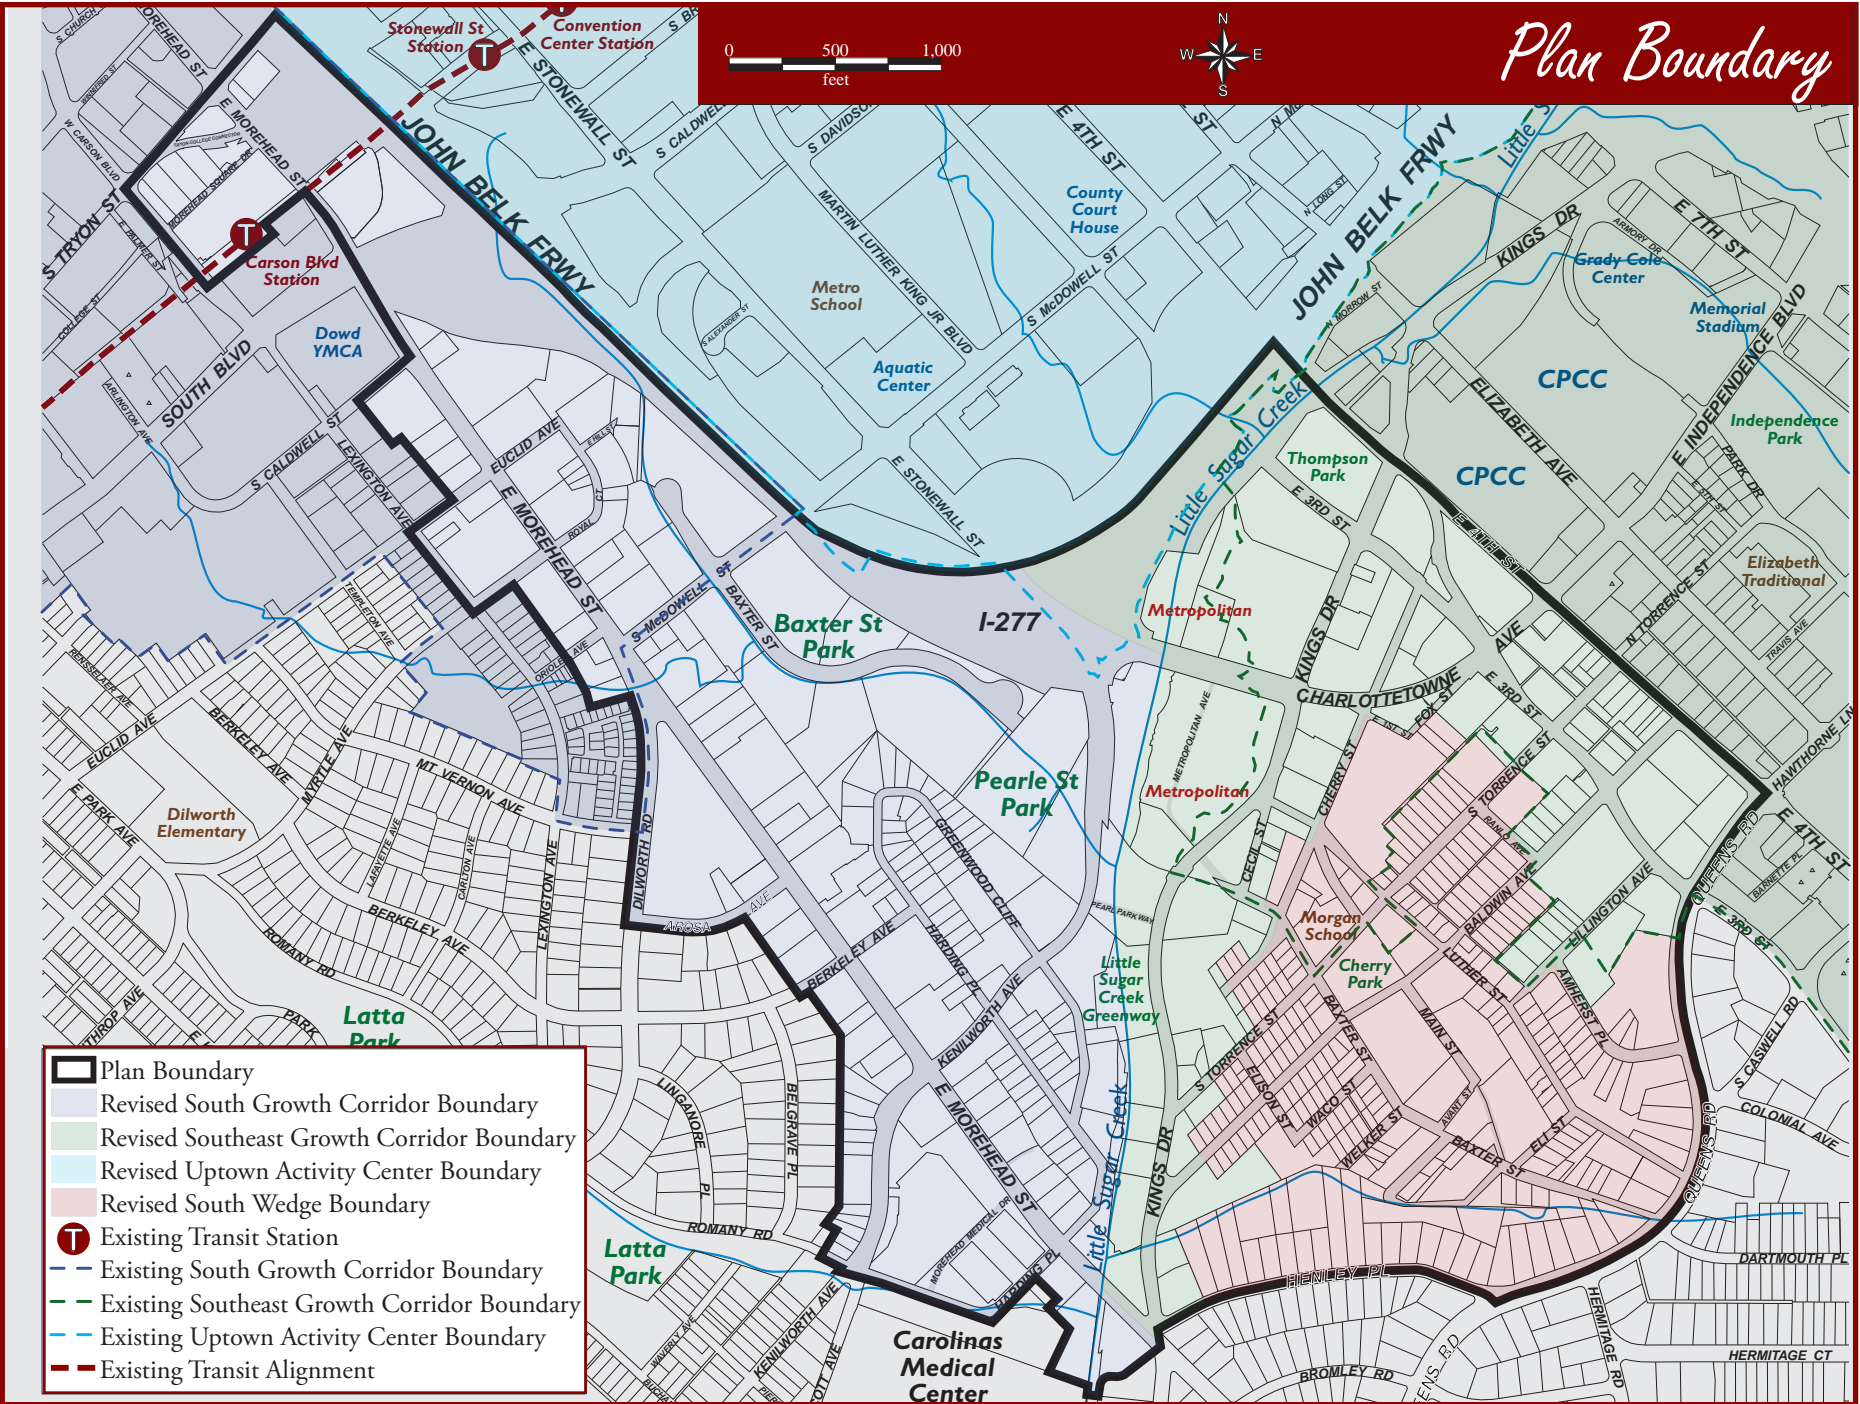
Plan Boundary

0 500 1,000 feet

N S W E

Stonewall St Station

Convention Center Station

Carson Blvd Station

Dowd YMCA

Metro School

Aquatic Center

County Court House

Grady Cole Center

Memorial Stadium

CPCC

CPCC

Independence Park

Thompson Park

Elizabeth Traditional

Baxter St Park

I-277

Metropolitan

Metropolitan

Pearle St Park

Dilworth Elementary

Morgan School

Cherry Park

Little Sugar Creek Greenway

Latta Park

Latta Park

Carolinas Medical Center

JOHN BELK FRWY

JOHN BELK FRWY

Little Sugar Creek

Little Sugar Creek

S TRYON ST

SOUTH BLVD

E MOREHEAD ST

E MOREHEAD ST

S STONEWALL ST

E STONEWALL ST

S CALDWELL ST

S CALDWELL

MARTIN LUTHER KING JR BLVD

S McDOWELL ST

S McDOWELL ST

E 4TH ST

KINGS DR

KINGS DR

E 7TH ST

ELIZABETH AVE

E INDEPENDENCE BLVD

CHARLOTTETOWNE AVE

EUCLID AVE

EUCLID AVE

LEXINGTON AVE

BAXTER ST

BERKELEY AVE

BERKELEY AVE

MT VERNON AVE

E PARK AVE

MYRTLE AVE

DILWORTH RD

AROSA AVE

GREENWOOD CLIFF

HARDING PL

KENILWORTH AVE

KENILWORTH AVE

ROMANY RD

ROMANY RD

LINGANORE PL

BELGRAVE PL

QUEENS RD

COLONIAL AVE

DARTMOUTH PL

HERMITAGE RD

HERMITAGE CT

HENLEY PL

BROMLEY RD

S CASWELL RD

HAWTHORNE LN

E 4TH ST

E 3RD ST

E 3RD ST

E 3RD ST

E 5TH ST

LILLINGTON AVE

AMHERST PL

BALDWIN AVE

LUTHER ST

MAIN ST

BAXTER ST

ELI ST

WELKER ST

WACO ST

ELLISON ST

S TORRENCE ST

S TORRENCE ST

N TORRENCE ST

CHERRY ST

CECIL ST

FOX ST

PARK DR

TRAVIS AVE

ARMORY DR

N MORROW ST

LEXINGTON AVE

TEMPLETON AVE

ORIOLE AVE

ROYAL CT

LAFAYETTE AVE

CARLTON AVE

ARLINGTON AVE

COLLEGE ST

RENSSELAER AVE

MOREHEAD MEDICAL DR

HARDING PL

PEARL PARK WAY

WAVERLY AVE

METROPOLITAN AVE

Plan Boundary
Revised South Growth Corridor Boundary
Revised Southeast Growth Corridor Boundary
Revised Uptown Activity Center Boundary
Revised South Wedge Boundary
Existing Transit Station
Existing South Growth Corridor Boundary
Existing Southeast Growth Corridor Boundary
Existing Uptown Activity Center Boundary
Existing Transit Alignment